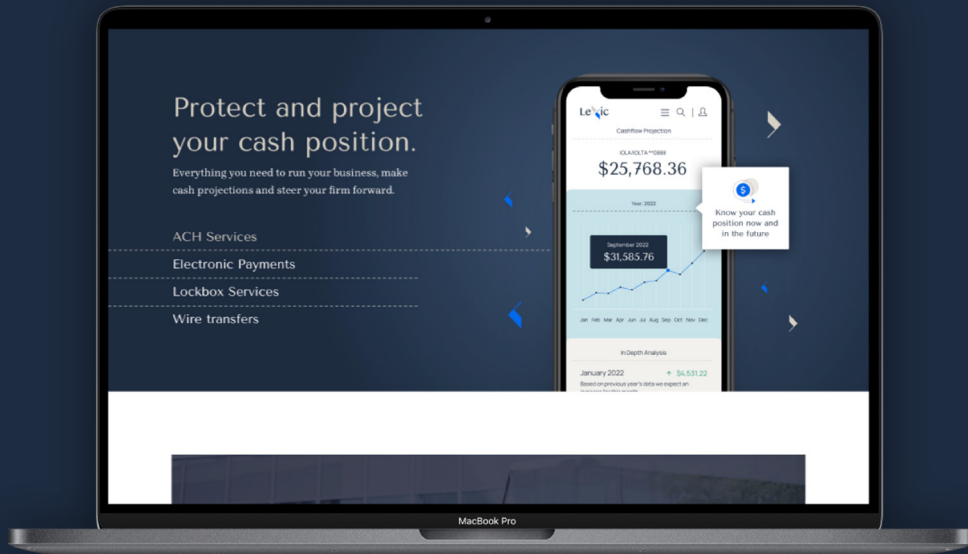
Protect and project your cash position.

Everything you need to run your business, make cash projections and steer your firm forward.

ACH Services

Electronic Payments

Lockbox Services

Wire transfers

Lexic

Cashflow Projection

IOLA/IOLTA **0889

$25,768.36

Know your cash position now and in the future

Year: 2022

September 2022

$31,585.76

Jan Feb Mar Apr Jun Jul Aug Sep Oct Nov Dec

In Depth Analysis

January 2022

$4,531.22

Based on previous year's data we expect an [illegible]

MacBook Pro